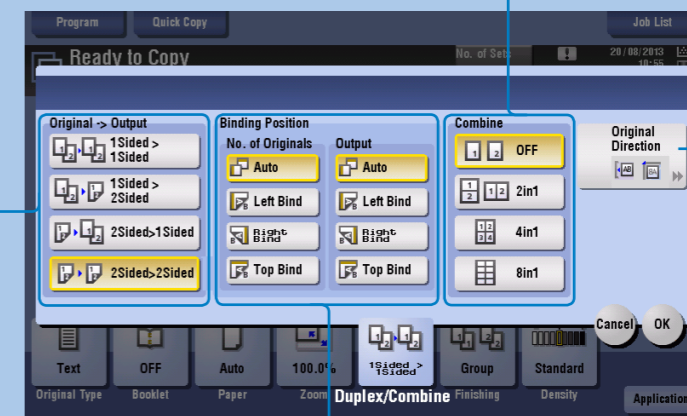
Program
Quick Copy
Job List
Ready to Copy
No. of Sets
20/08/2013
18:55

Original -> Output
1Sided > 1Sided
1Sided > 2Sided
2Sided>1Sided
2Sided>2Sided

Binding Position
No. of Originals
Auto
Left Bind
Right Bind
Top Bind

Output
Auto
Left Bind
Right Bind
Top Bind

Combine
OFF
2in1
4in1
8in1

Original Direction

Cancel
OK

Text
Original Type
OFF
Booklet
Auto
Paper
100.0%
Zoom
1Sided > 1Sided
Duplex/Combine
Group
Finishing
Standard
Density
Application